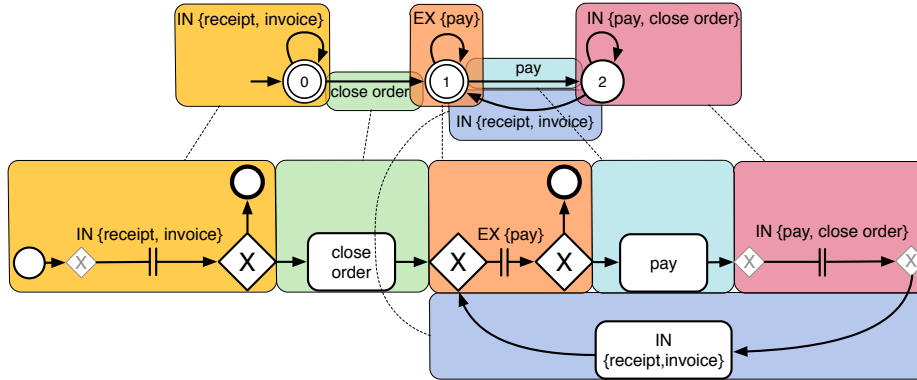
IN {receipt, invoice}

0

close order

EX {pay}

1

pay

IN {pay, close order}

2

IN {receipt, invoice}

IN {receipt, invoice}

X

X

close order

EX {pay}

X

X

pay

IN {pay, close order}

X

X

IN {receipt,invoice}